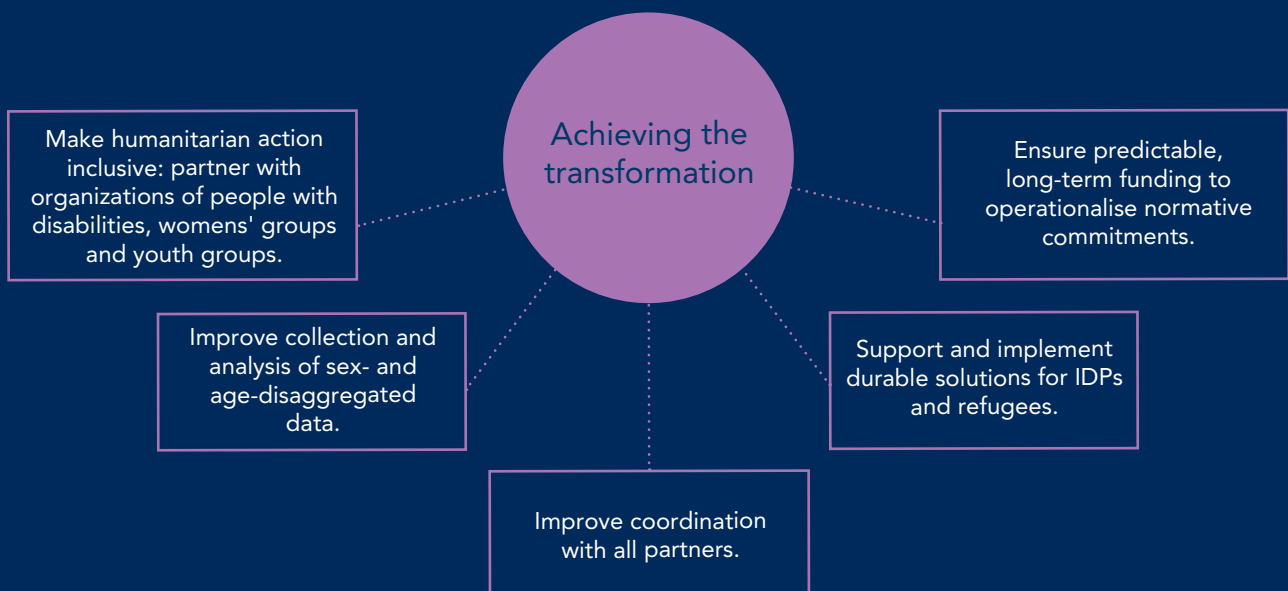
Achieving the transformation

Make humanitarian action inclusive: partner with organizations of people with disabilities, womens' groups and youth groups.

Ensure predictable, long-term funding to operationalise normative commitments.

Improve collection and analysis of sex- and age-disaggregated data.

Support and implement durable solutions for IDPs and refugees.

Improve coordination with all partners.